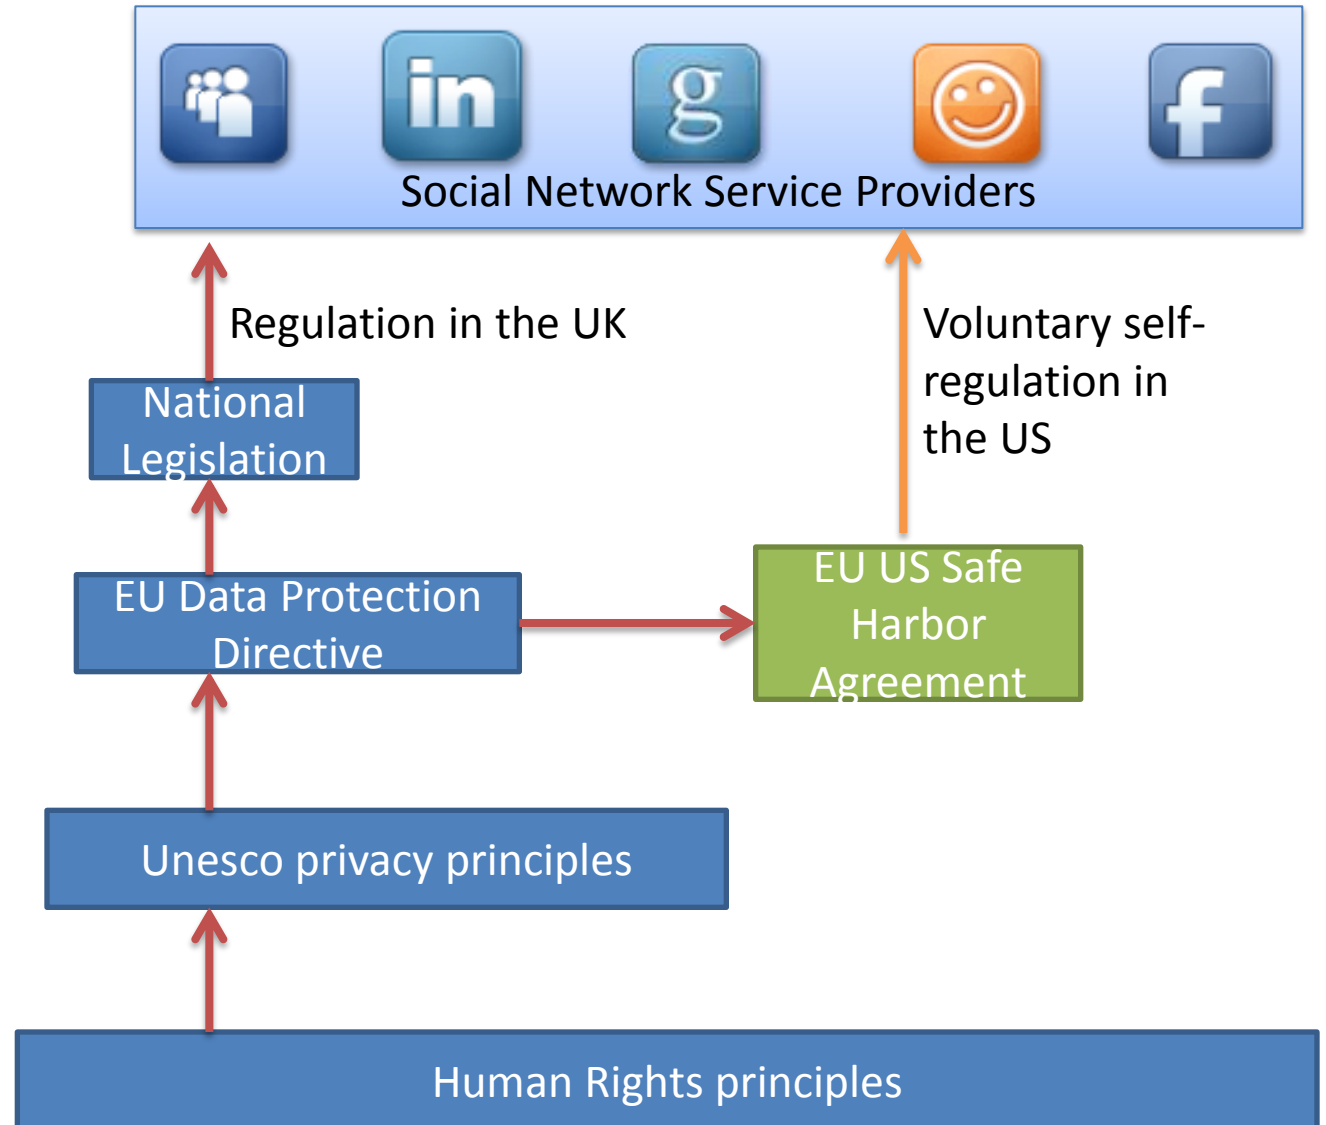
in

g

f

Social Network Service Providers

Regulation in the UK

Voluntary self-regulation in the US

National Legislation

EU Data Protection Directive

EU US Safe Harbor Agreement

Unesco privacy principles

Human Rights principles